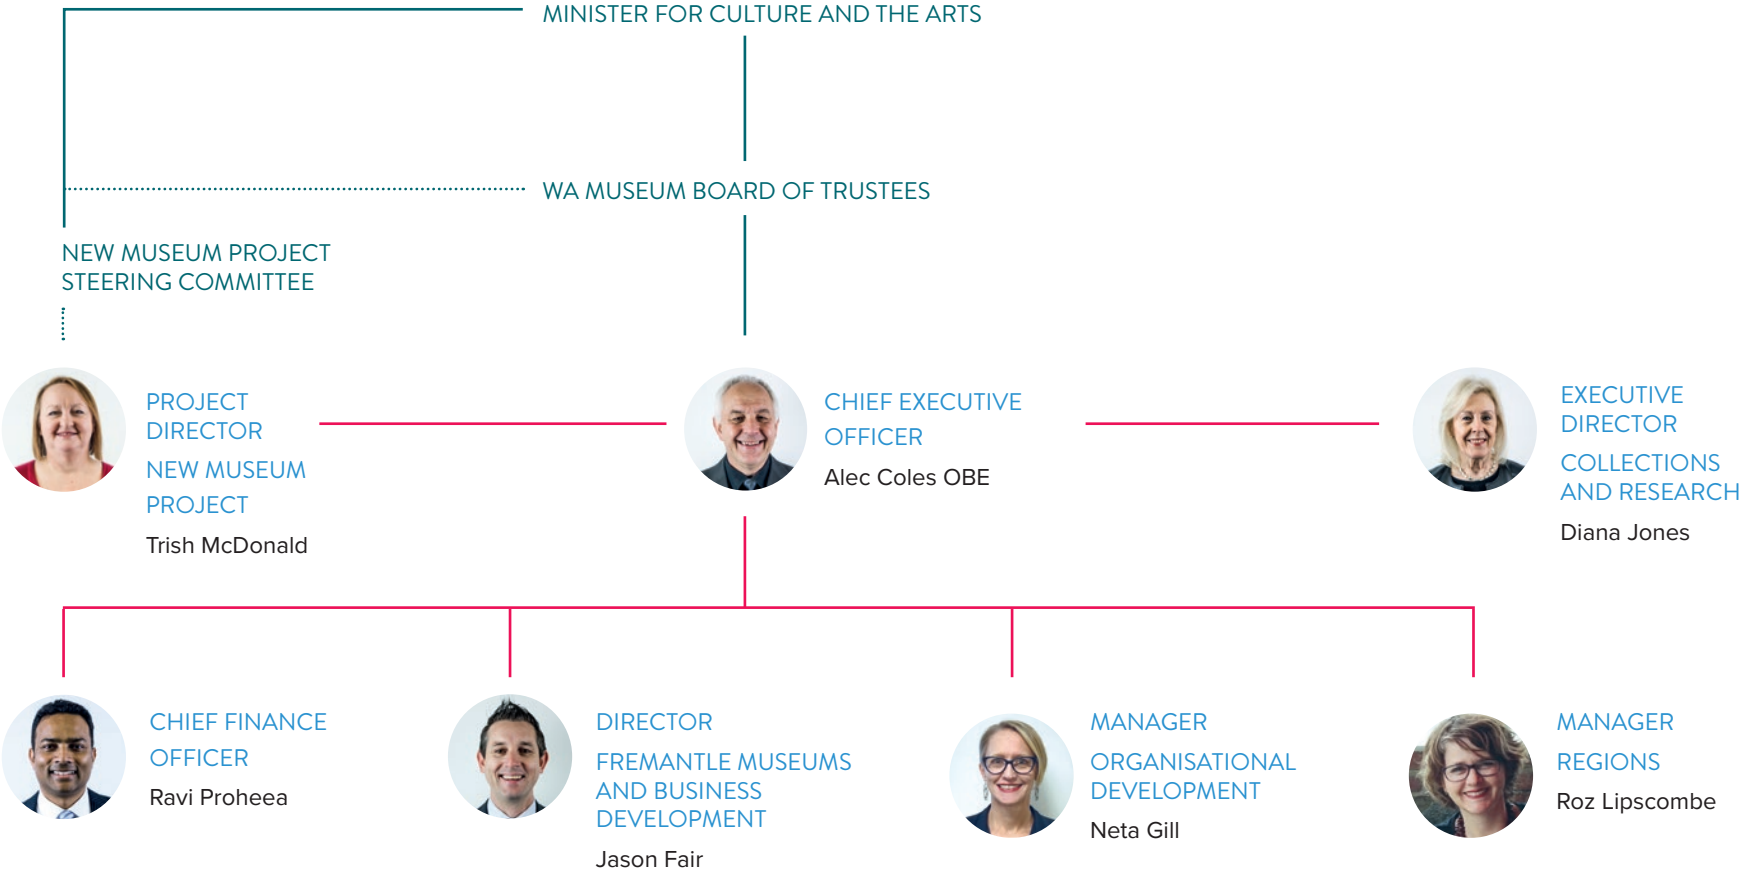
MINISTER FOR CULTURE AND THE ARTS

WA MUSEUM BOARD OF TRUSTEES

NEW MUSEUM PROJECT STEERING COMMITTEE

PROJECT DIRECTOR
NEW MUSEUM PROJECT
Trish McDonald

CHIEF EXECUTIVE OFFICER
Alec Coles OBE

EXECUTIVE DIRECTOR
COLLECTIONS AND RESEARCH
Diana Jones

CHIEF FINANCE OFFICER
Ravi Proheea

DIRECTOR
FREMANTLE MUSEUMS AND BUSINESS DEVELOPMENT
Jason Fair

MANAGER
ORGANISATIONAL DEVELOPMENT
Neta Gill

MANAGER
REGIONS
Roz Lipscombe